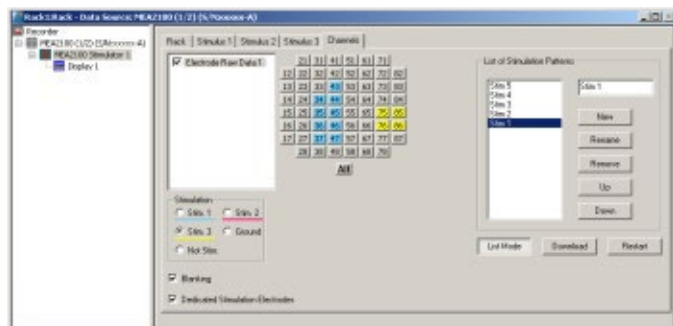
Rack1:Rack - Data Source: MEA2100 (1/2) (%?xxxxxx-A)

Recorder
MEA2100 (1/2) (%?xxxxxx-A)
MEA2100 Stimulator 1
Display 1

Rack | Stimulus 1 | Stimulus 2 | Stimulus 3 | Channels

Electrode Raw Data 1

| | 21 | 31 | 41 | 51 | 61 | 71 | |
|---|---|---|---|---|---|---|---|
| 12 | 22 | 32 | 42 | 52 | 62 | 72 | 82 |
| 13 | 23 | 33 | 43 | 53 | 63 | 73 | 83 |
| 14 | 24 | 34 | 44 | 54 | 64 | 74 | 84 |
| 15 | 25 | 35 | 45 | 55 | 65 | 75 | 85 |
| 16 | 26 | 36 | 46 | 56 | 66 | 76 | 86 |
| 17 | 27 | 37 | 47 | 57 | 67 | 77 | 87 |
| | 28 | 38 | 48 | 58 | 68 | 78 | |

All

Stimulation
Stim. 1
Stim. 2
Stim. 3
Ground
Not Stim.

Blanking

Dedicated Stimulation Electrodes

List of Stimulation Patterns

Stim 5
Stim 4
Stim 3
Stim 2
Stim 1

Stim 1

New
Rename
Remove
Up
Down

List Mode
Download
Restart